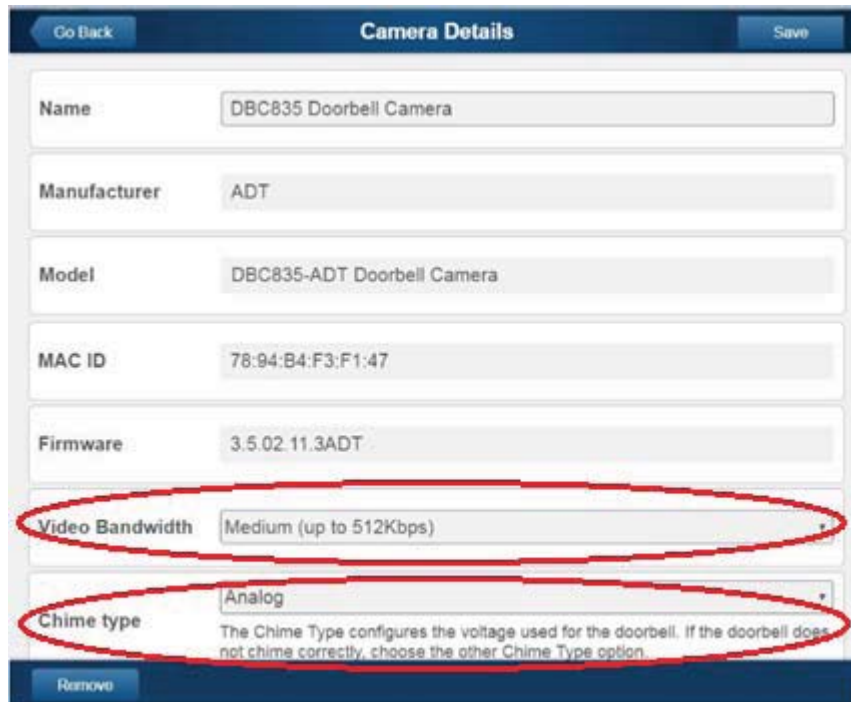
Go Back

Camera Details

Save

Name

DBC835 Doorbell Camera

Manufacturer

ADT

Model

DBC835-ADT Doorbell Camera

MAC ID

78:94:B4:F3:F1:47

Firmware

3.5.02.11.3ADT

Video Bandwidth

Medium (up to 512Kbps)

Chime type

Analog

The Chime Type configures the voltage used for the doorbell. If the doorbell does not chime correctly, choose the other Chime Type option.

Remove